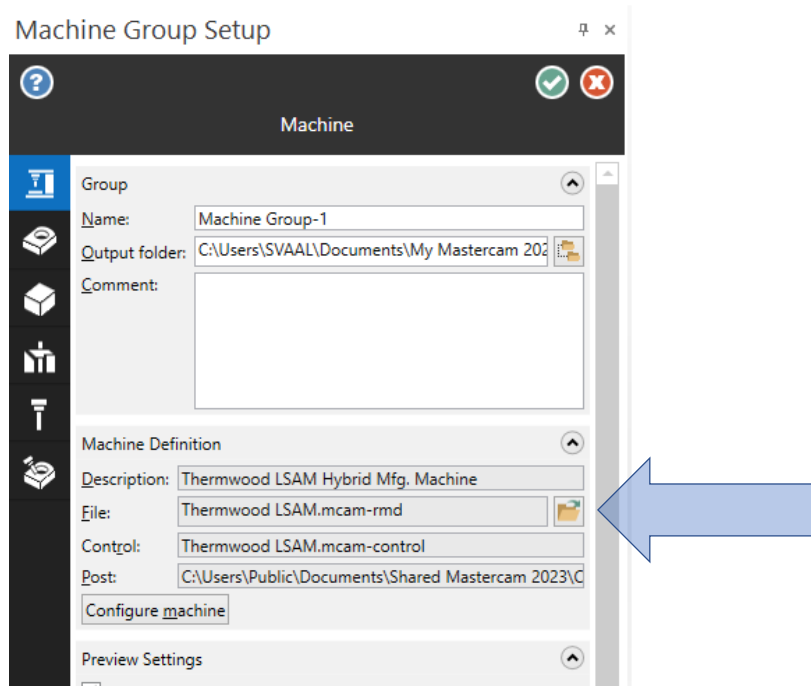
Machine Group Setup

Machine

Group

Name: Machine Group-1

Output folder: C:\Users\SVAAL\Documents\My Mastercam 202

Comment:

Machine Definition

Description: Thermwood LSAM Hybrid Mfg. Machine

File: Thermwood LSAM.mcam-rmd

Control: Thermwood LSAM.mcam-control

Post: C:\Users\Public\Documents\Shared Mastercam 2023\C

Configure machine

Preview Settings